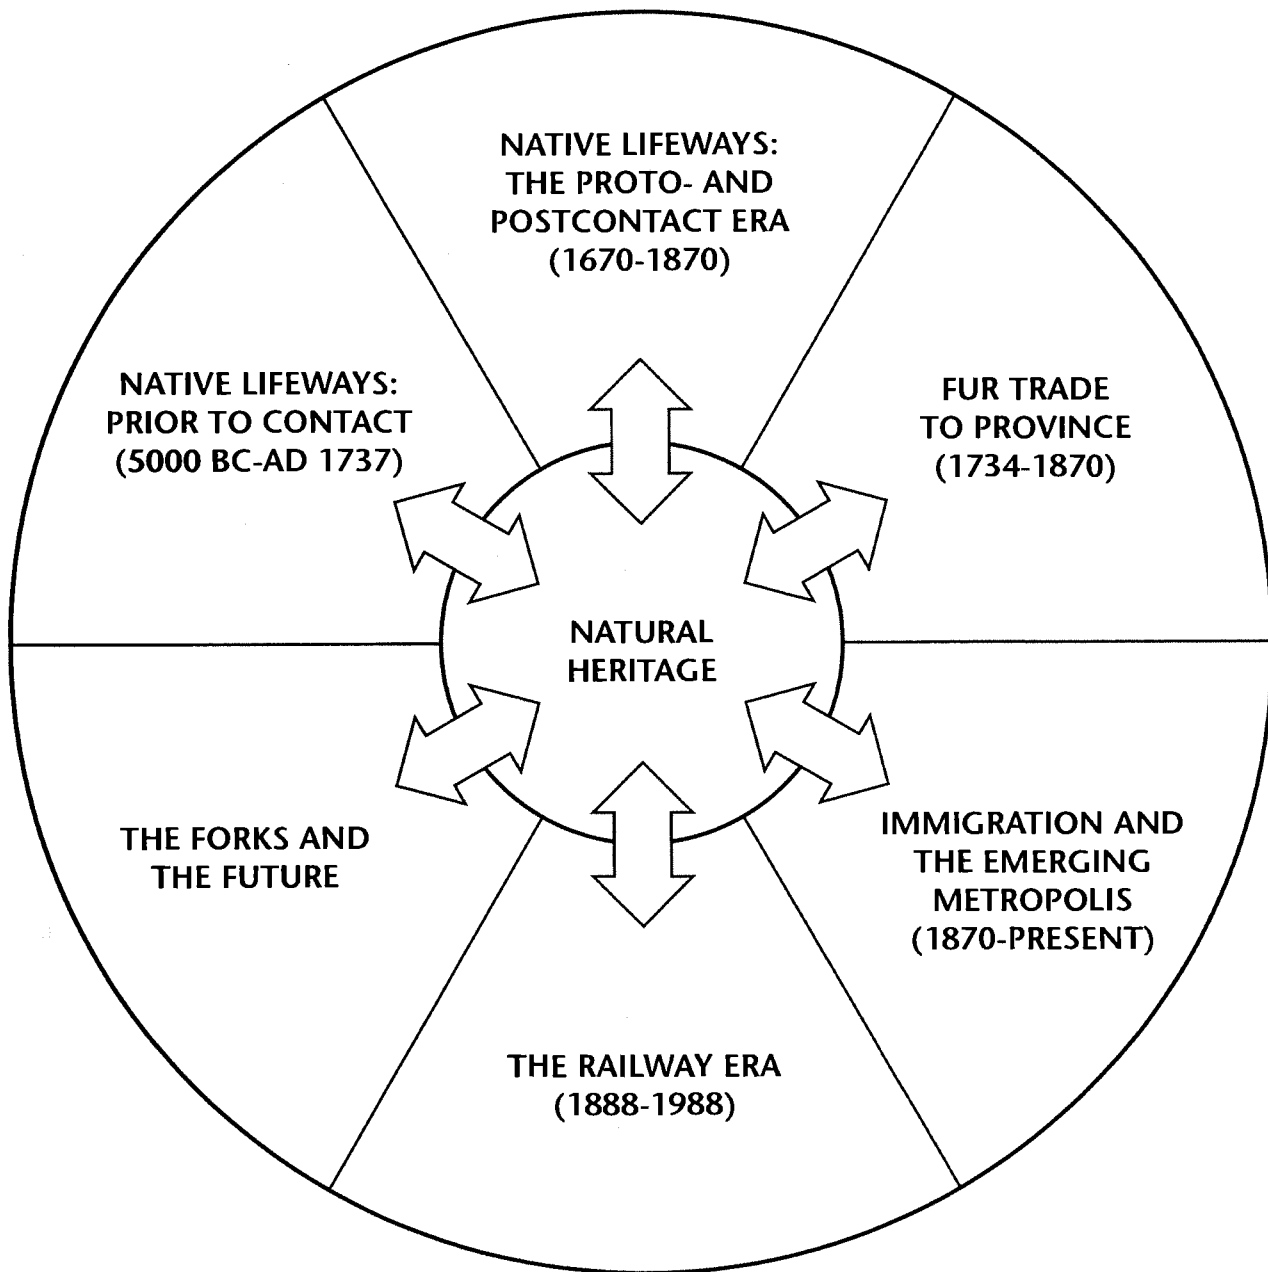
NATIVE LIFEWAYS: THE PROTO- AND POSTCONTACT ERA (1670-1870)

NATIVE LIFEWAYS: PRIOR TO CONTACT (5000 BC-AD 1737)

FUR TRADE TO PROVINCE (1734-1870)

NATURAL HERITAGE

THE FORKS AND THE FUTURE

IMMIGRATION AND THE EMERGING METROPOLIS (1870-PRESENT)

THE RAILWAY ERA (1888-1988)